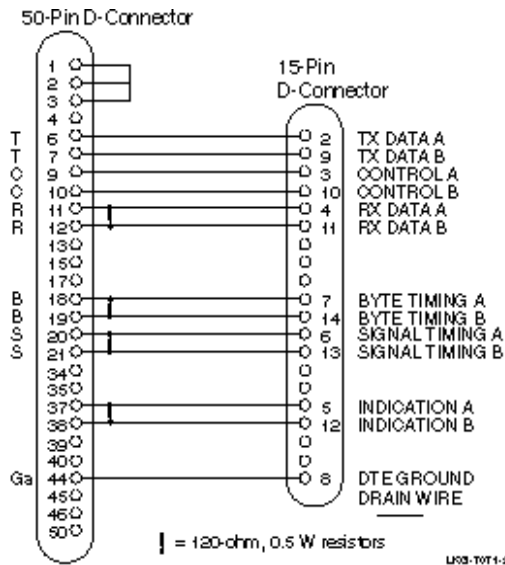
50-Pin D-Connector

15-Pin D-Connector

1
2
3
4
6
7
9
10
11
12
13
15
17
18
19
20
21
34
35
37
38
39
40
44
45
46
50

T
T
C
C
R
R

B
B
S
S

Ga

2 TX DATA A
9 TX DATA B
3 CONTROL A
10 CONTROL B
4 RX DATA A
11 RX DATA B
7 BYTE TIMING A
14 BYTE TIMING B
6 SIGNAL TIMING A
13 SIGNAL TIMING B
5 INDICATION A
12 INDICATION B
8 DTE GROUND
DRAIN WIRE

= 120-ohm, 0.5 W resistors

LKG-T0T1-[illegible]